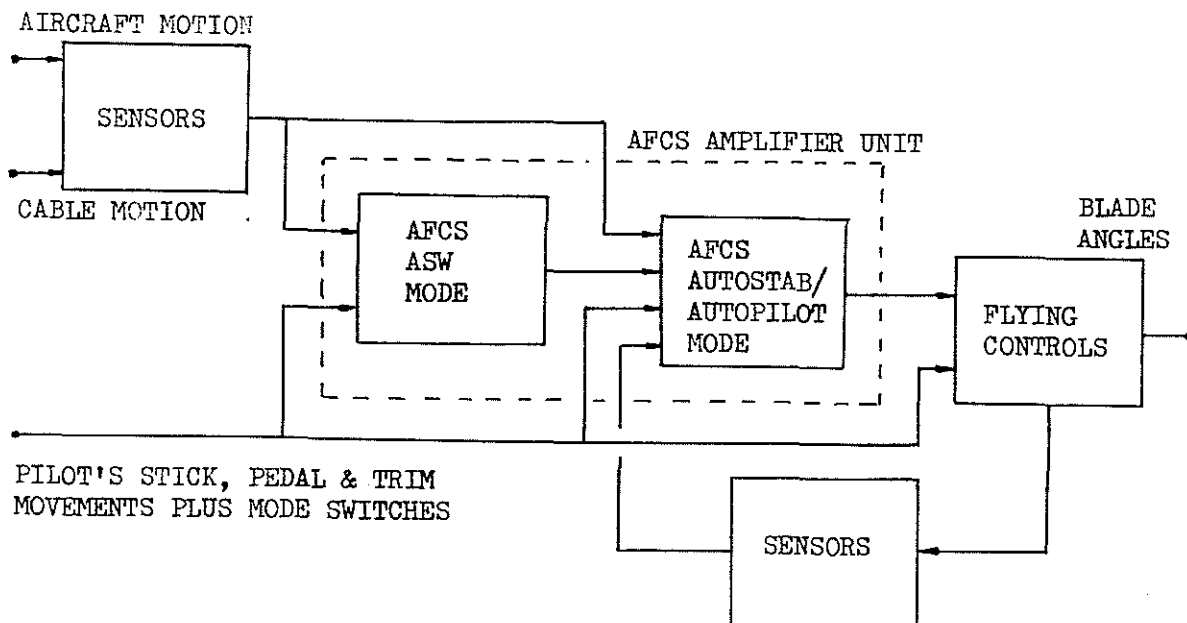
AIRCRAFT MOTION

SENSORS

CABLE MOTION

AFCS AMPLIFIER UNIT

AFCS ASW MODE

AFCS AUTOSTAB/ AUTOPILOT MODE

BLADE ANGLES

FLYING CONTROLS

PILOT'S STICK, PEDAL & TRIM MOVEMENTS PLUS MODE SWITCHES

SENSORS